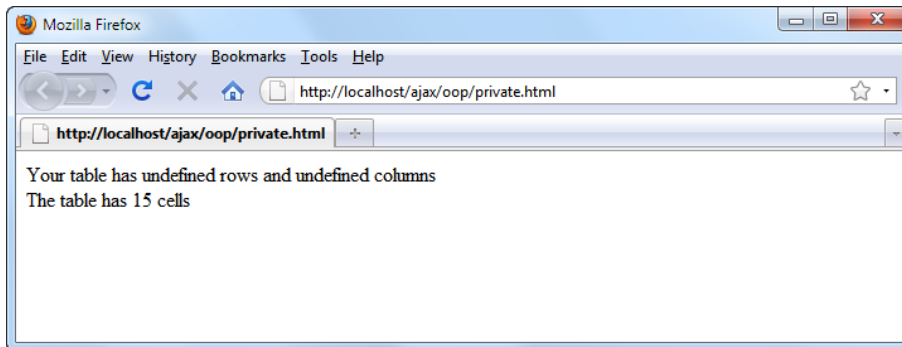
Mozilla Firefox

File Edit View History Bookmarks Tools Help

http://localhost/ajax/oop/private.html

http://localhost/ajax/oop/private.html

Your table has undefined rows and undefined columns
The table has 15 cells